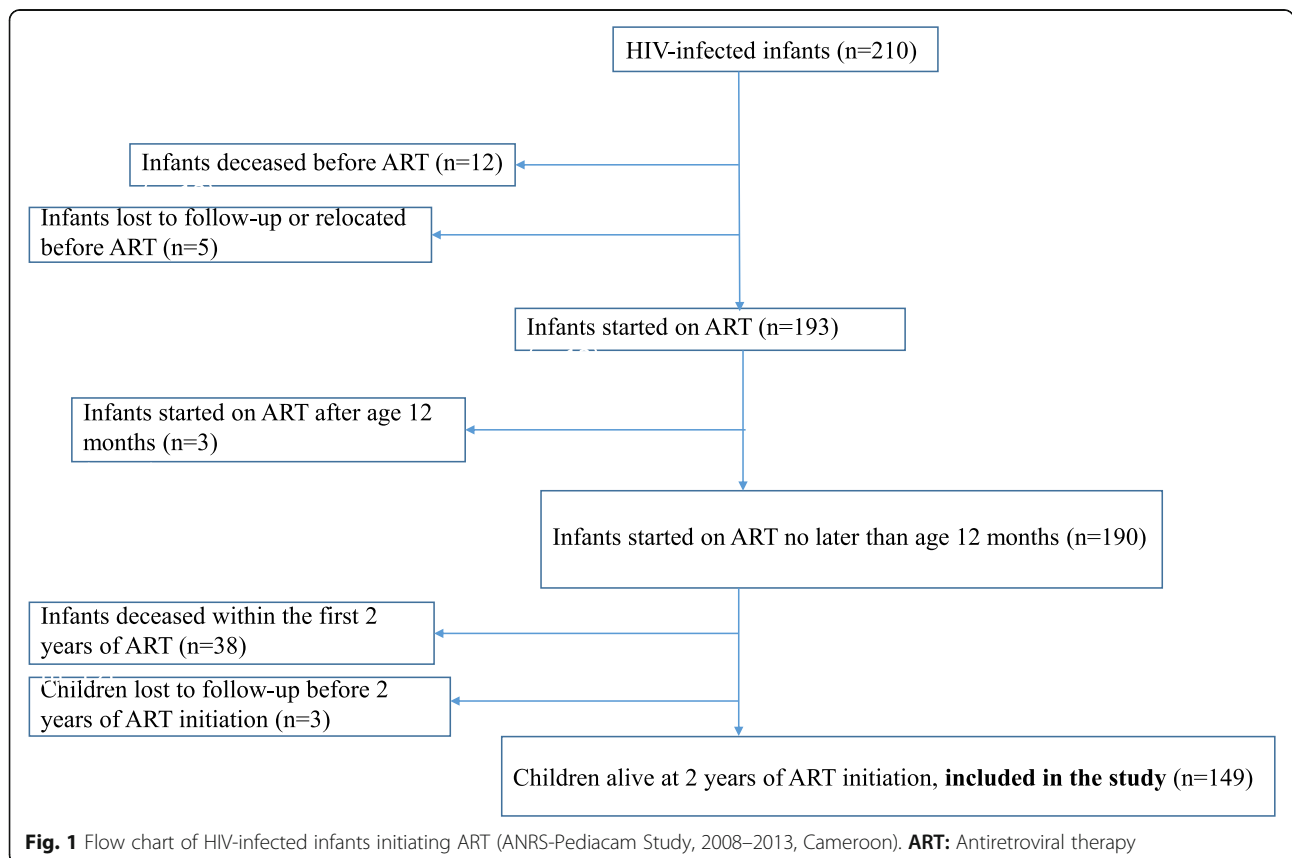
HIV-infected infants (n=210)

Infants deceased before ART (n=12)

Infants lost to follow-up or relocated before ART (n=5)

Infants started on ART (n=193)

Infants started on ART after age 12 months (n=3)

Infants started on ART no later than age 12 months (n=190)

Infants deceased within the first 2 years of ART (n=38)

Children lost to follow-up before 2 years of ART initiation (n=3)

Children alive at 2 years of ART initiation, **included in the study** (n=149)

**Fig. 1** Flow chart of HIV-infected infants initiating ART (ANRS-Pediacam Study, 2008–2013, Cameroon). **ART:** Antiretroviral therapy